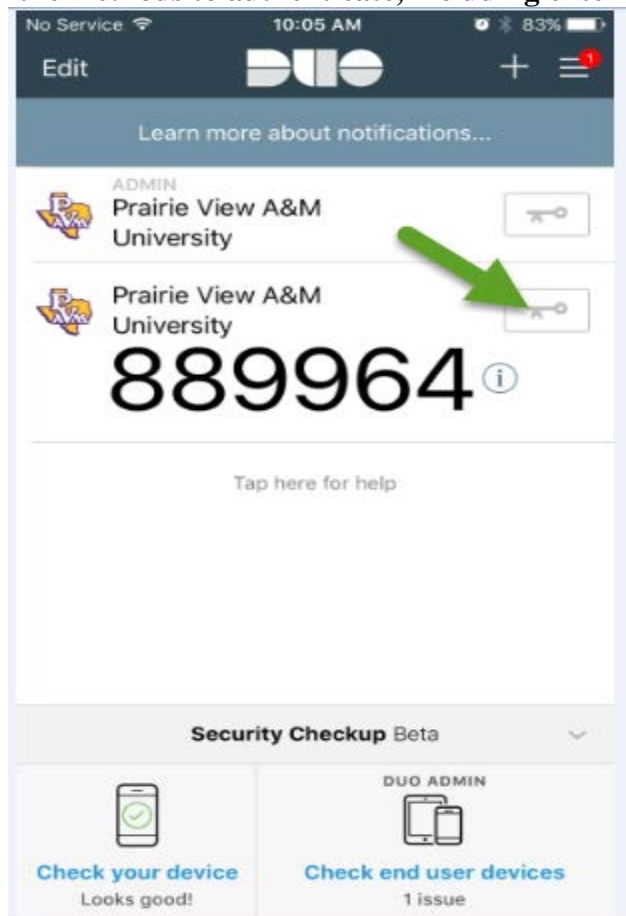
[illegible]

No Service 10:05 AM 83%

Edit DUO + 1

Learn more about notifications...

ADMIN
Prairie View A&M University

Prairie View A&M University
889964

Tap here for help

Security Checkup Beta

Check your device
Looks good!

DUO ADMIN
Check end user devices
1 issue